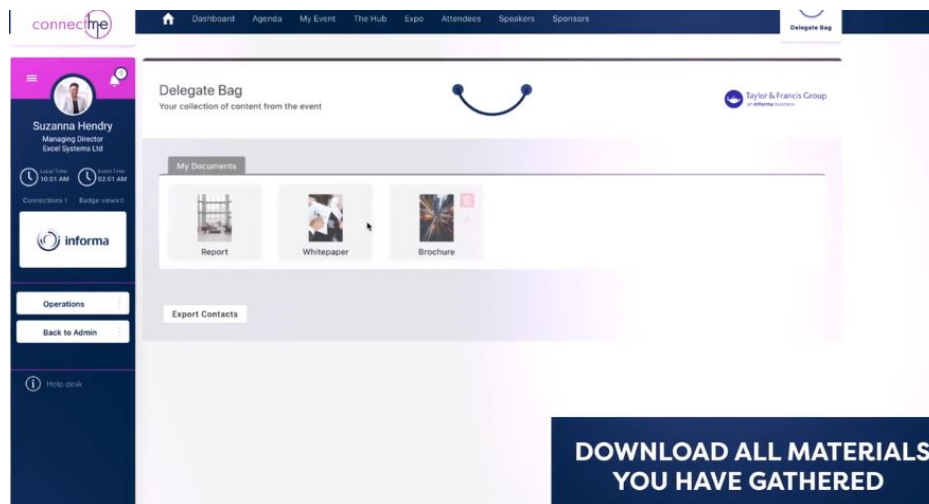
connectme

Dashboard Agenda My Event The Hub Expo Attendees Speakers Sponsors

Delegate Bag

Suzanna Hendry
Managing Director
Excel Systems Ltd

Local Time 10:01 AM
Event Time 02:01 AM

Connections 1 Badge views 0

informa

Operations

Back to Admin

Help desk

Delegate Bag
Your collection of content from the event

Taylor & Francis Group
an informa business

My Documents

Report

Whitepaper

Brochure

Export Contacts

DOWNLOAD ALL MATERIALS YOU HAVE GATHERED